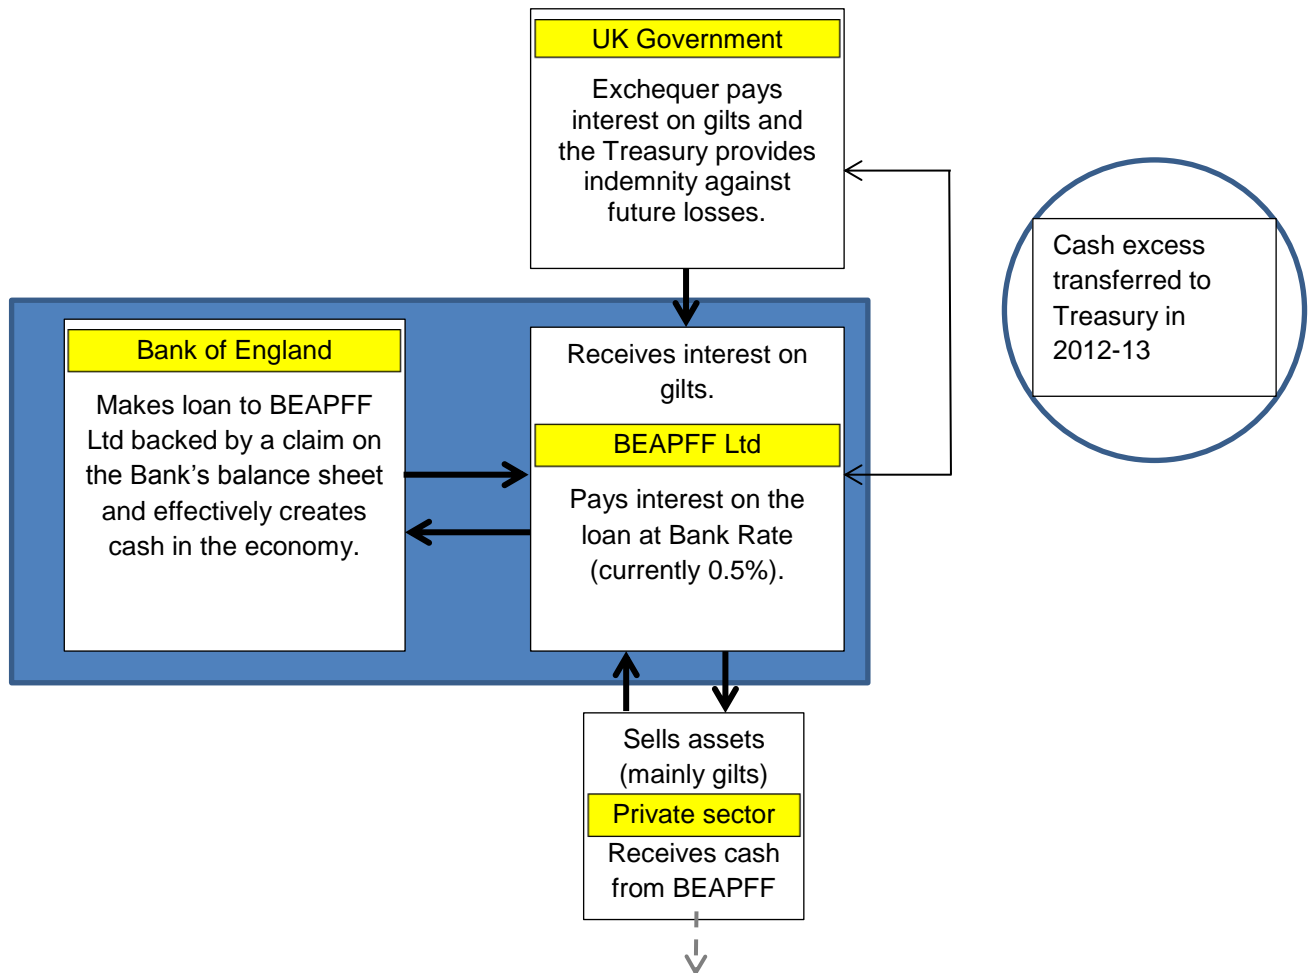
UK Government

Exchequer pays interest on gilts and the Treasury provides indemnity against future losses.

Cash excess transferred to Treasury in 2012-13

Bank of England

Makes loan to BEAPFF Ltd backed by a claim on the Bank's balance sheet and effectively creates cash in the economy.

Receives interest on gilts.

BEAPFF Ltd

Pays interest on the loan at Bank Rate (currently 0.5%).

Sells assets (mainly gilts)

Private sector

Receives cash from BEAPFF